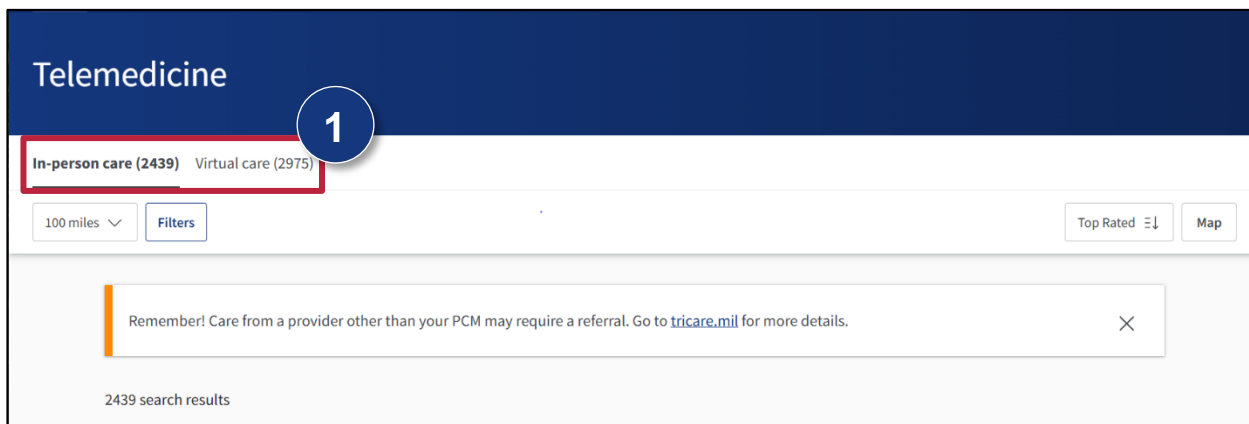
Telemedicine

1

In-person care (2439) Virtual care (2975)

100 miles Filters

Top Rated Map

Remember! Care from a provider other than your PCM may require a referral. Go to tricare.mil for more details.

2439 search results